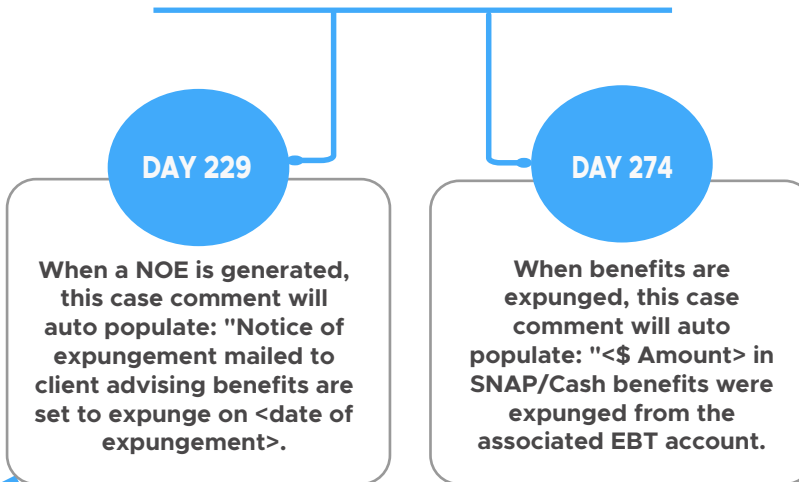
DAY 229

When a NOE is generated, this case comment will auto populate: "Notice of expungement mailed to client advising benefits are set to expunge on <date of expungement>.

DAY 274

When benefits are expunged, this case comment will auto populate: "<$ Amount> in SNAP/Cash benefits were expunged from the associated EBT account.